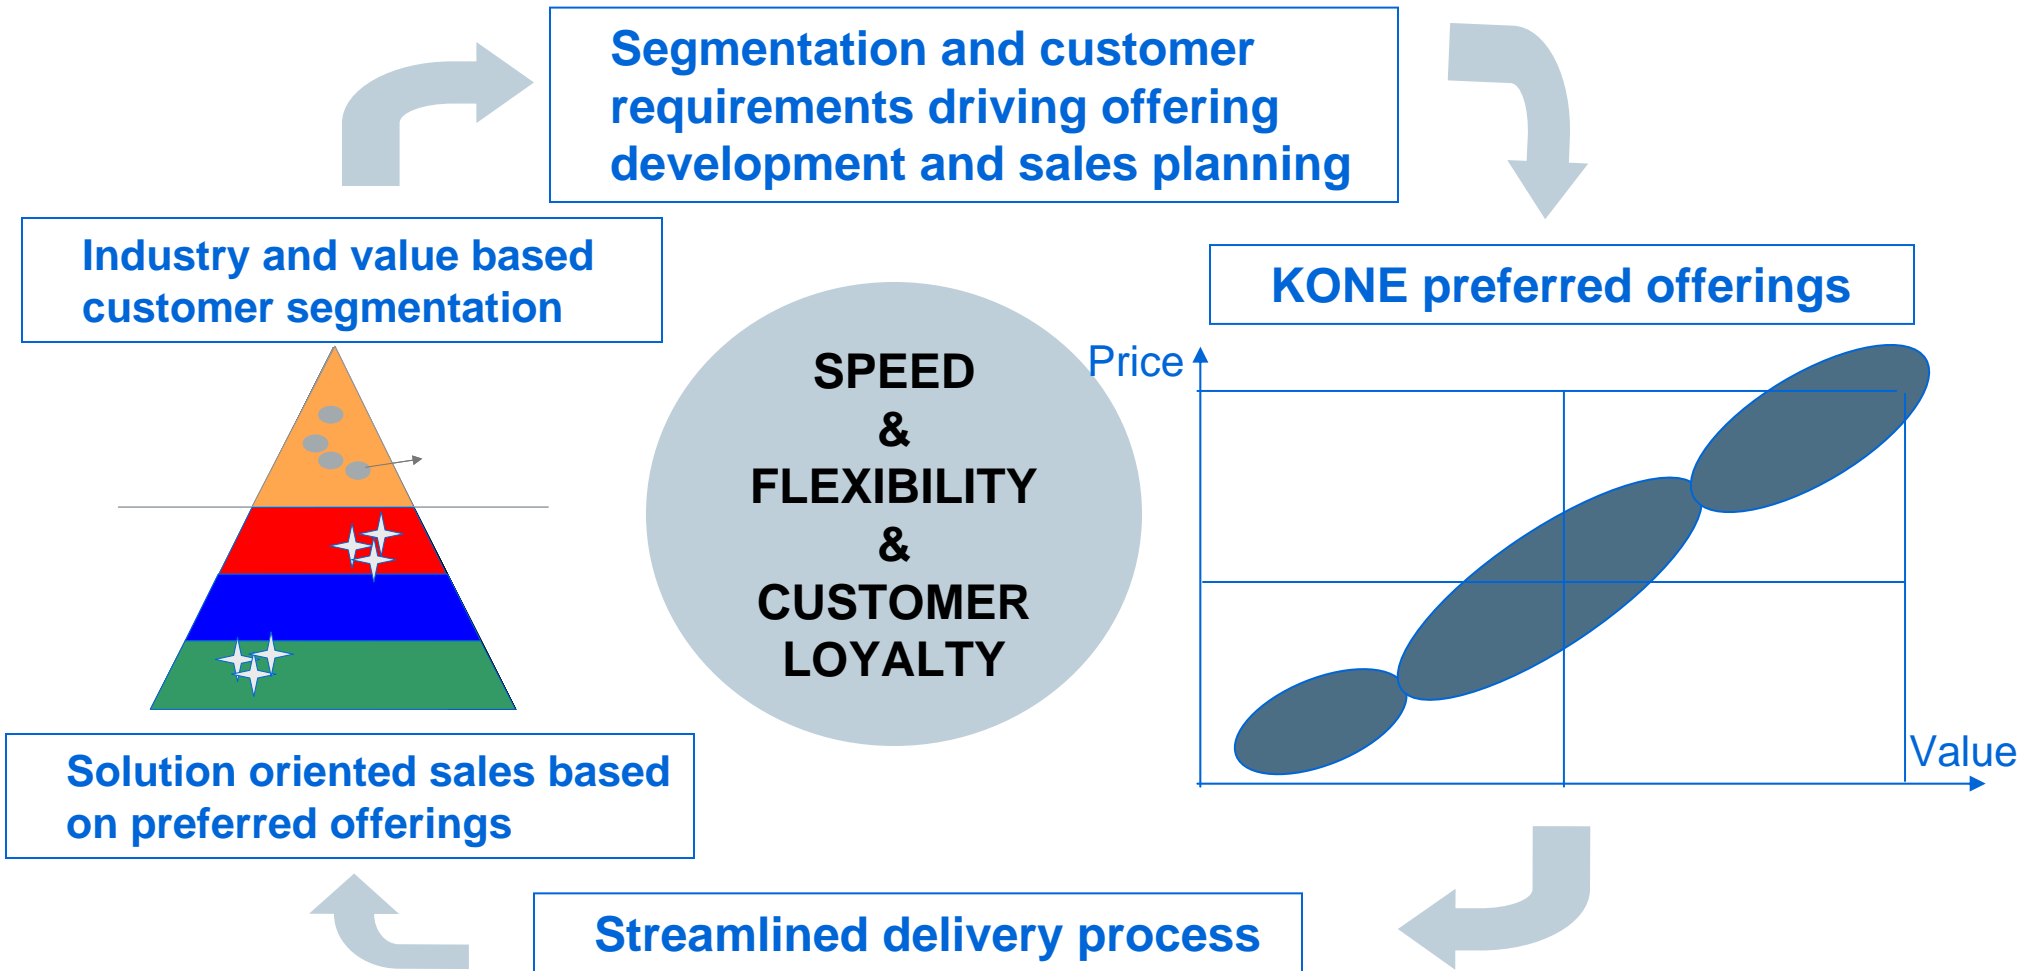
Segmentation and customer requirements driving offering development and sales planning

Industry and value based customer segmentation

KONE preferred offerings

SPEED
&
FLEXIBILITY
&
CUSTOMER
LOYALTY

Price

Value

Solution oriented sales based on preferred offerings

Streamlined delivery process